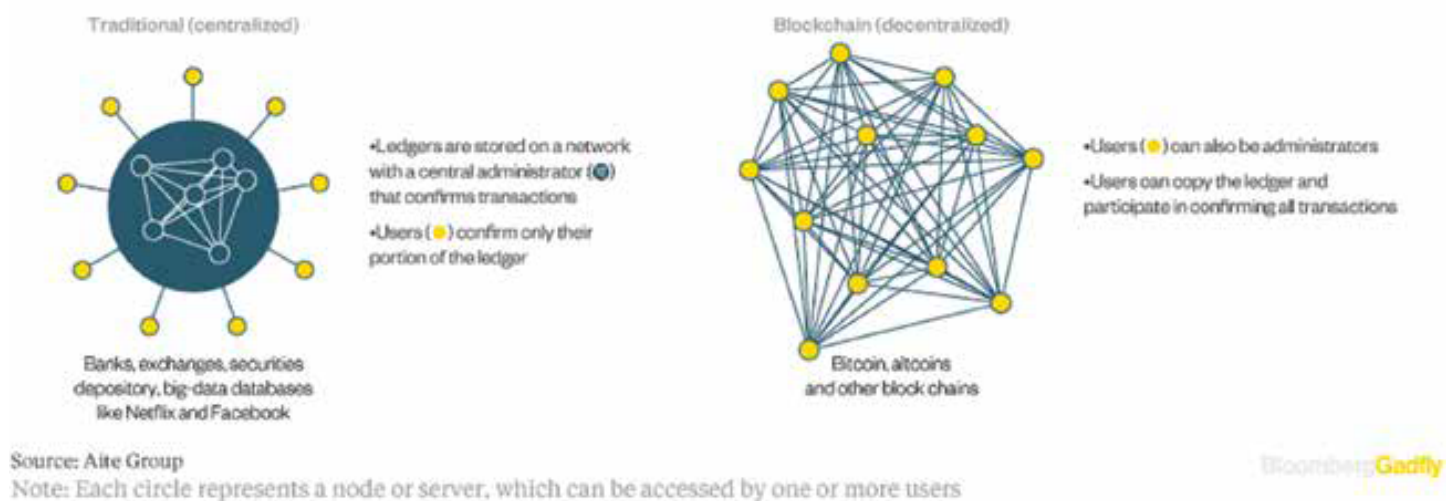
Traditional (centralized)

Banks, exchanges, securities depository, big-data databases like Netflix and Facebook

•Ledgers are stored on a network with a central administrator ( ) that confirms transactions

•Users ( ) confirm only their portion of the ledger

Blockchain (decentralized)

Bitcoin, altcoins and other block chains

•Users ( ) can also be administrators

•Users can copy the ledger and participate in confirming all transactions

Source: Aite Group
Note: Each circle represents a node or server, which can be accessed by one or more users

BloombergGadfly